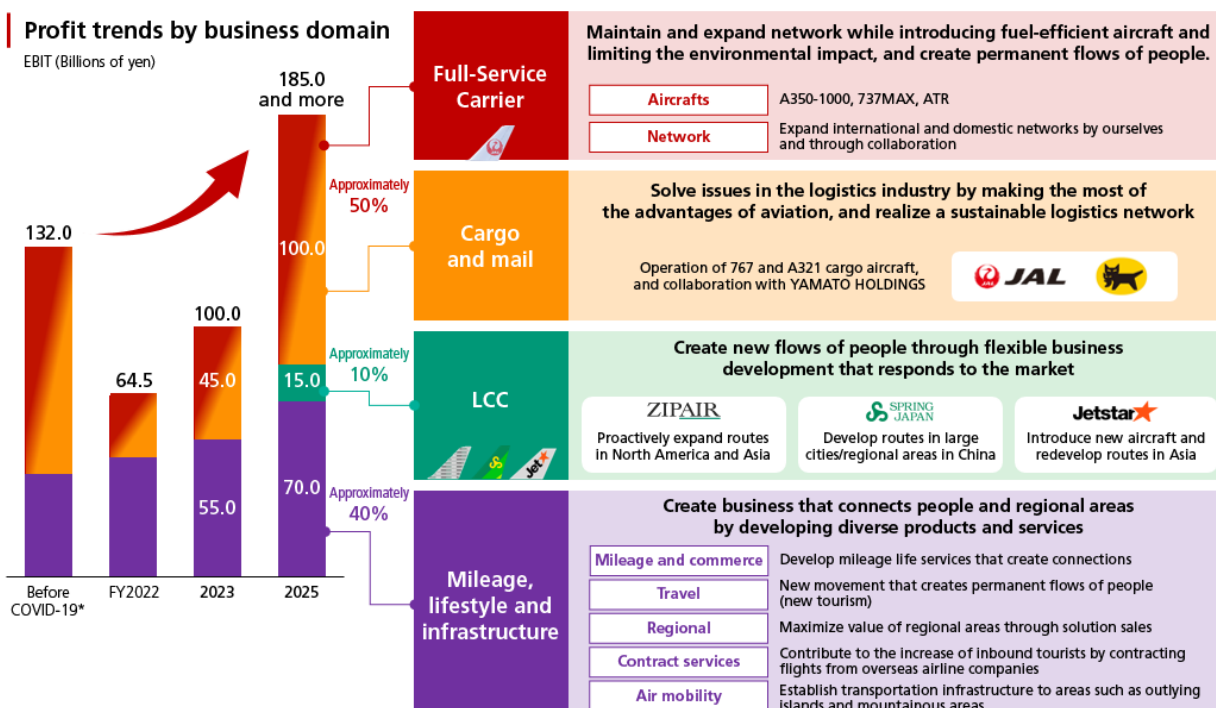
Profit trends by business domain
EBIT (Billions of yen)

132.0
64.5
100.0
45.0
55.0
185.0 and more
100.0
15.0
70.0
Before COVID-19*
FY2022
2023
2025

Approximately 50%
Approximately 10%
Approximately 40%

Full-Service Carrier
Maintain and expand network while introducing fuel-efficient aircraft and limiting the environmental impact, and create permanent flows of people.
Aircrafts: A350-1000, 737MAX, ATR
Network: Expand international and domestic networks by ourselves and through collaboration

Cargo and mail
Solve issues in the logistics industry by making the most of the advantages of aviation, and realize a sustainable logistics network
Operation of 767 and A321 cargo aircraft, and collaboration with YAMATO HOLDINGS
JAL

LCC
Create new flows of people through flexible business development that responds to the market
ZIPAIR
Proactively expand routes in North America and Asia
SPRING JAPAN
Develop routes in large cities/regional areas in China
Jetstar
Introduce new aircraft and redevelop routes in Asia

Mileage, lifestyle and infrastructure
Create business that connects people and regional areas by developing diverse products and services
Mileage and commerce: Develop mileage life services that create connections
Travel: New movement that creates permanent flows of people (new tourism)
Regional: Maximize value of regional areas through solution sales
Contract services: Contribute to the increase of inbound tourists by contracting flights from overseas airline companies
Air mobility: Establish transportation infrastructure to areas such as outlying islands and mountainous areas